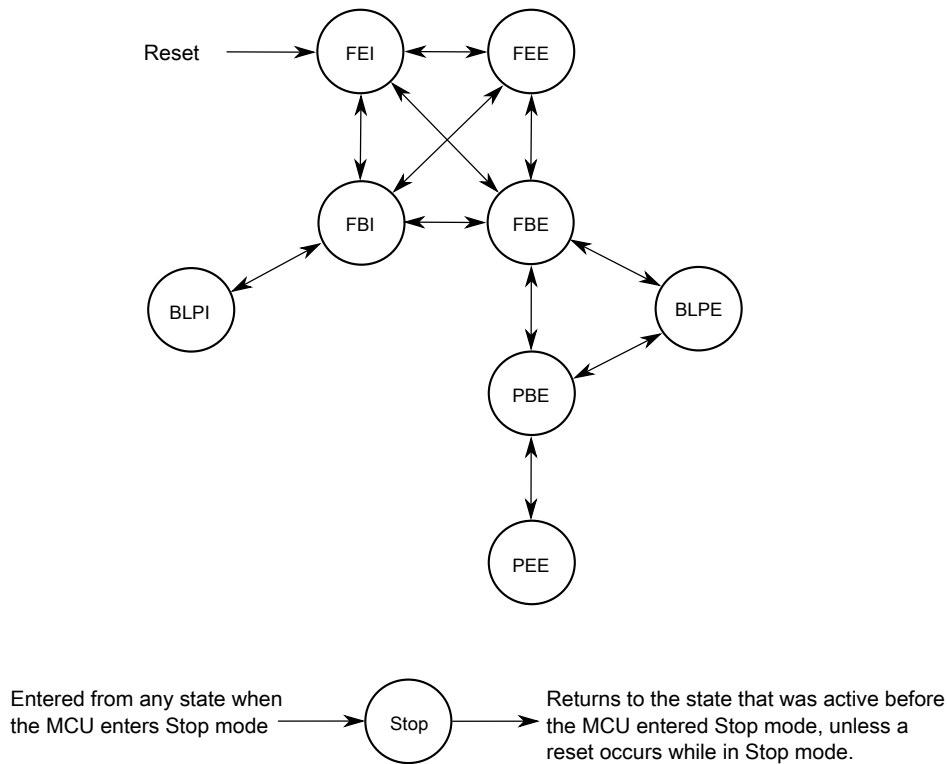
Reset

FEI

FEE

FBI

FBE

BLPI

BLPE

PBE

PEE

Entered from any state when the MCU enters Stop mode

Stop

Returns to the state that was active before the MCU entered Stop mode, unless a reset occurs while in Stop mode.